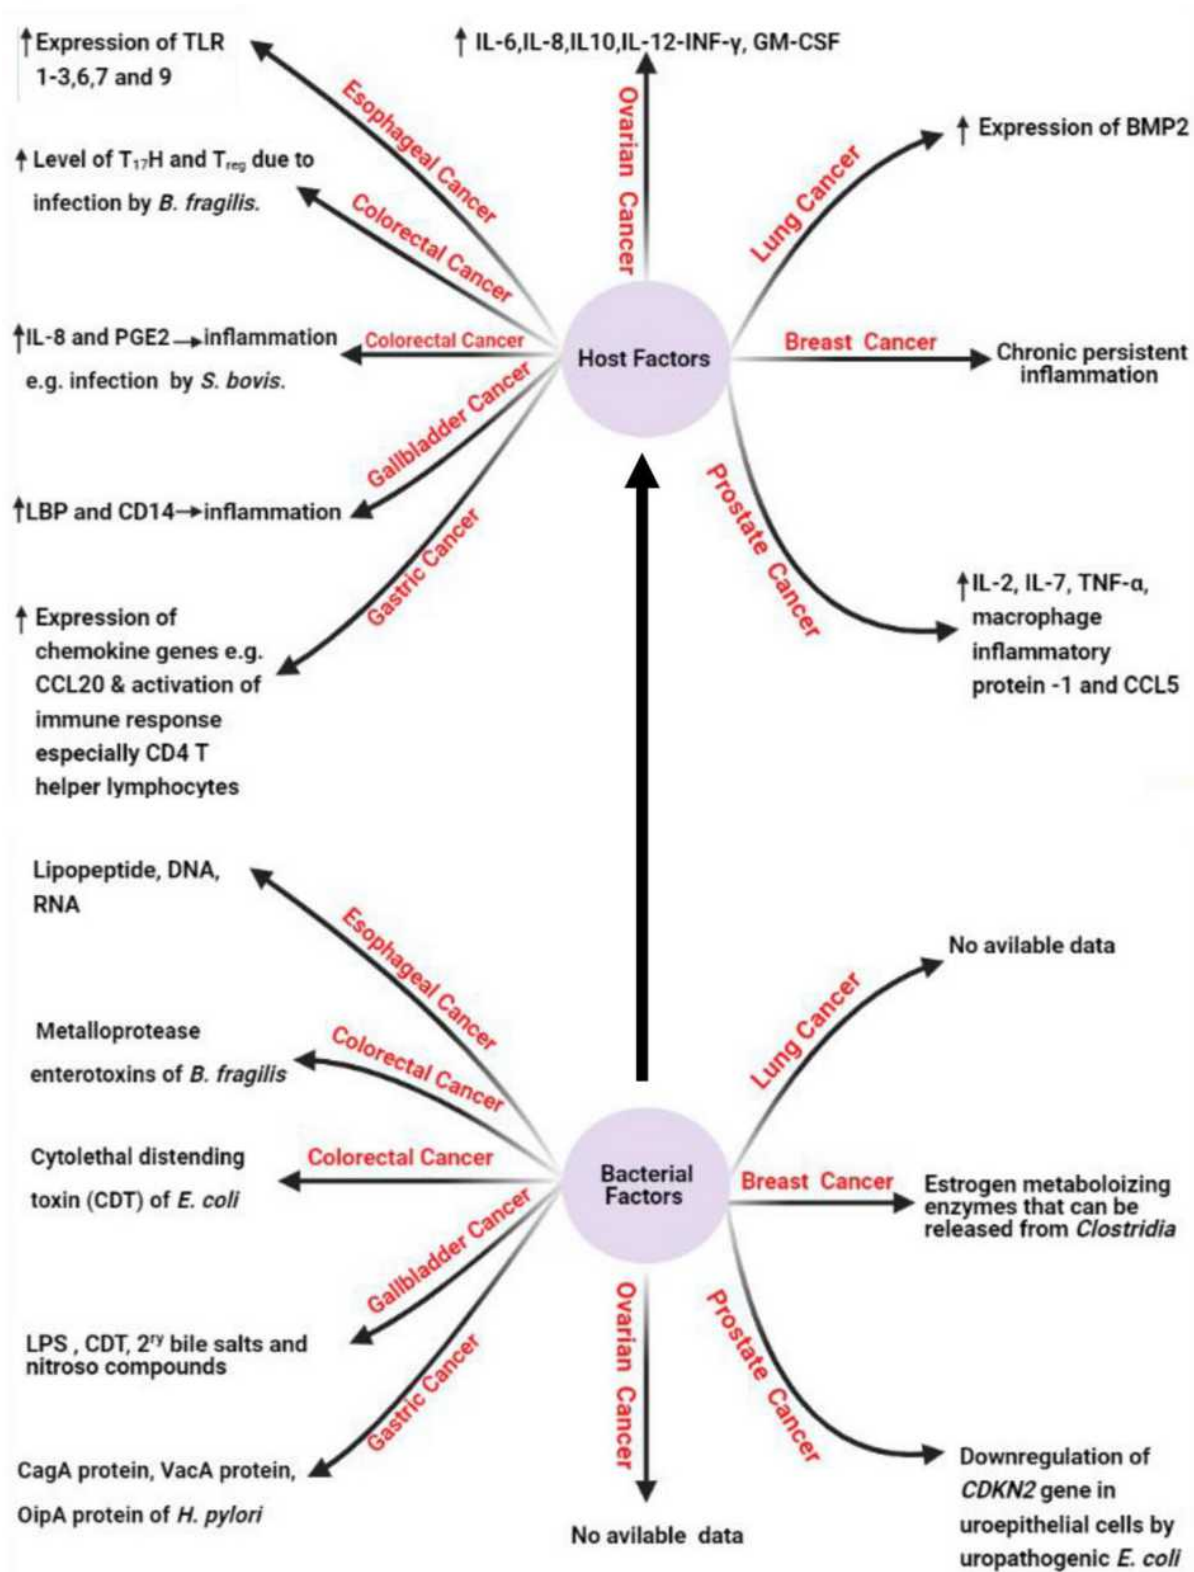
↑ Expression of TLR 1-3,6,7 and 9

Esophageal Cancer

↑ IL-6,IL-8,IL10,IL-12-INF-γ, GM-CSF

Ovarian Cancer

↑ Expression of BMP2

Lung Cancer

↑ Level of $T_{17}$H and $T_{reg}$ due to infection by *B. fragilis.*

Colorectal Cancer

↑IL-8 and PGE2 → inflammation e.g. infection by *S. bovis.*

Colorectal Cancer

Host Factors

Breast Cancer

Chronic persistent inflammation

Gallbladder Cancer

↑LBP and CD14 → inflammation

Prostate Cancer

Gastric Cancer

↑ Expression of chemokine genes e.g. CCL20 & activation of immune response especially CD4 T helper lymphocytes

↑IL-2, IL-7, TNF-α, macrophage inflammatory protein -1 and CCL5

Lipopeptide, DNA, RNA

Esophageal Cancer

No avilable data

Lung Cancer

Metalloprotease enterotoxins of *B. fragilis*

Colorectal Cancer

Cytolethal distending toxin (CDT) of *E. coli*

Colorectal Cancer

Bacterial Factors

Breast Cancer

Estrogen metaboloizing enzymes that can be released from *Clostridia*

Gallbladder Cancer

LPS , CDT, $2^{ry}$ bile salts and nitroso compounds

Ovarian Cancer

Prostate Cancer

Gastric Cancer

CagA protein, VacA protein, OipA protein of *H. pylori*

No avilable data

Downregulation of *CDKN2* gene in uroepithelial cells by uropathogenic *E. coli*